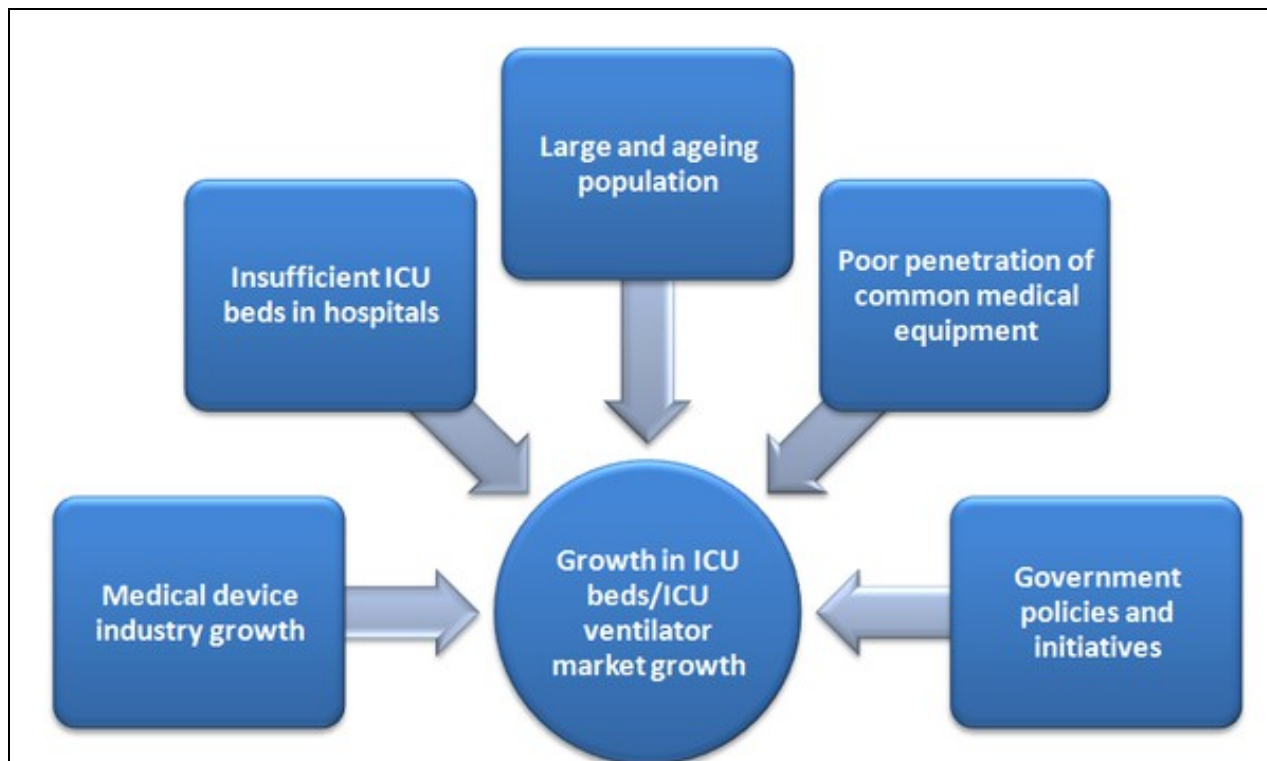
Large and ageing population

Insufficient ICU beds in hospitals

Poor penetration of common medical equipment

Medical device industry growth

Growth in ICU beds/ICU ventilator market growth

Government policies and initiatives